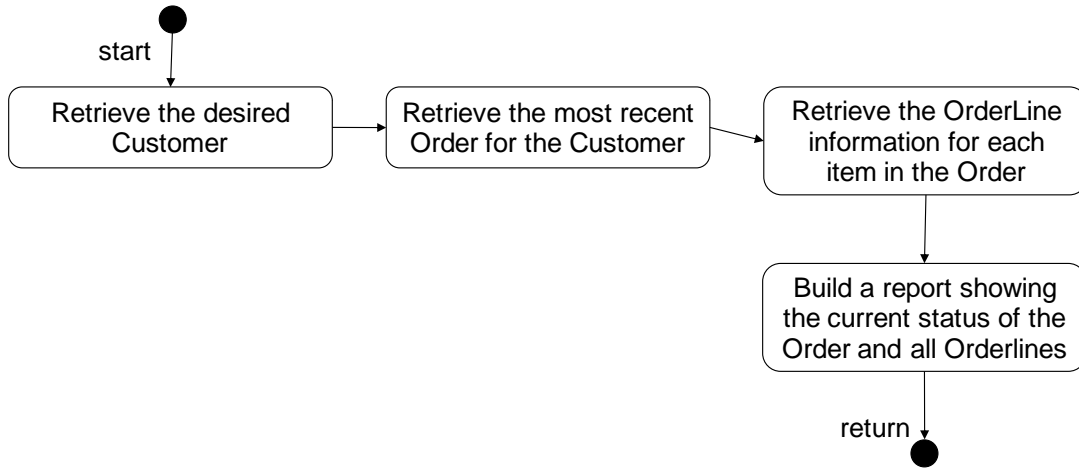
start

Retrieve the desired Customer

Retrieve the most recent Order for the Customer

Retrieve the OrderLine information for each item in the Order

Build a report showing the current status of the Order and all Orderlines

return